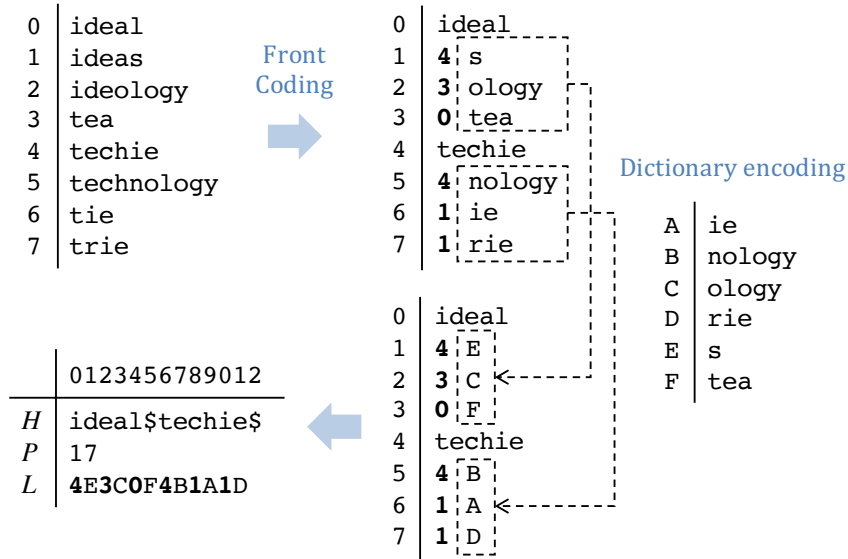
| 0 | ideal |
|---|---|
| 1 | ideas |
| 2 | ideology |
| 3 | tea |
| 4 | techie |
| 5 | technology |
| 6 | tie |
| 7 | trie |

Front Coding

| 0 | ideal |
|---|---|
| 1 | **4** s |
| 2 | **3** ology |
| 3 | **0** tea |
| 4 | techie |
| 5 | **4** nology |
| 6 | **1** ie |
| 7 | **1** rie |

Dictionary encoding

| A | ie |
|---|---|
| B | nology |
| C | ology |
| D | rie |
| E | s |
| F | tea |

| 0 | ideal |
|---|---|
| 1 | **4** E |
| 2 | **3** C |
| 3 | **0** F |
| 4 | techie |
| 5 | **4** B |
| 6 | **1** A |
| 7 | **1** D |

| | 0123456789012 |
|---|---|
| $H$ | ideal$techie$ |
| $P$ | 17 |
| $L$ | **4**E**3**C**0**F**4**B**1**A**1**D |